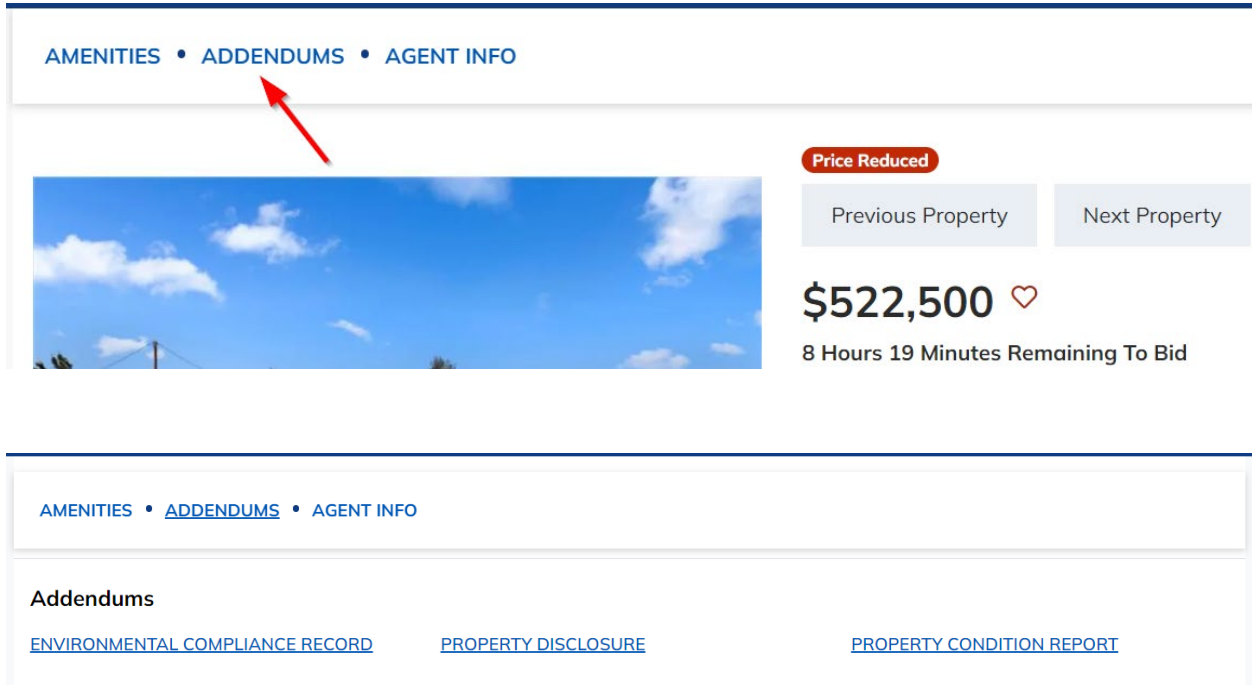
AMENITIES • ADDENDUMS • AGENT INFO

Price Reduced

Previous Property

Next Property

$522,500

8 Hours 19 Minutes Remaining To Bid

AMENITIES • ADDENDUMS • AGENT INFO

Addendums

ENVIRONMENTAL COMPLIANCE RECORD

PROPERTY DISCLOSURE

PROPERTY CONDITION REPORT